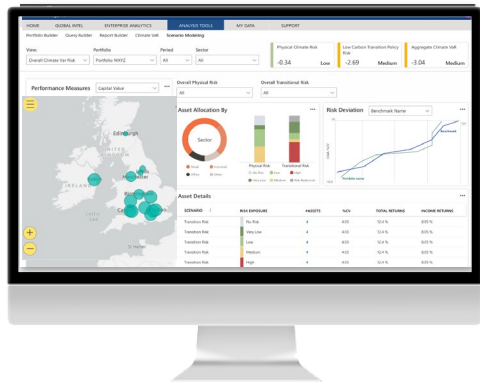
HOME GLOBAL INTEL ENTERPRISE ANALYTICS ANALYSIS TOOLS MY DATA SUPPORT

Portfolio Builder Query Builder Report Builder Climate VaR Scenario Modelling

View
Overall Climate Var Risk

Portfolio
Portfolio NNYZ

Period
All

Sector
All

Physical Climate Risk
-0.34 Low

Low Carbon Transition Policy Risk
-2.69 Medium

Aggregate Climate VaR
-3.04 Medium

Performance Measures Capital Value

Overall Physical Risk
All

Overall Transitional Risk
All

Edinburgh
IRELAND

Asset Allocation By

Sector

Physical Risk Transitional Risk

Risk Deviation Benchmark Name

Benchmark
Portfolio name

Asset Details

| SCENARIO | RISK EXPOSURE | #ASSETS | %CV | TOTAL RETURNS | INCOME RETURNS |
|---|---|---|---|---|---|
| Transition Risk | No Risk | 4 | 4.03 | 12.4 % | 8.05 % |
| Transition Risk | Very Low | 4 | 4.03 | 12.4 % | 8.05 % |
| Transition Risk | Low | 4 | 4.03 | 12.4 % | 8.05 % |
| Transition Risk | Medium | 4 | 4.03 | 12.4 % | 8.05 % |
| Transition Risk | High | 4 | 4.03 | 12.4 % | 8.05 % |